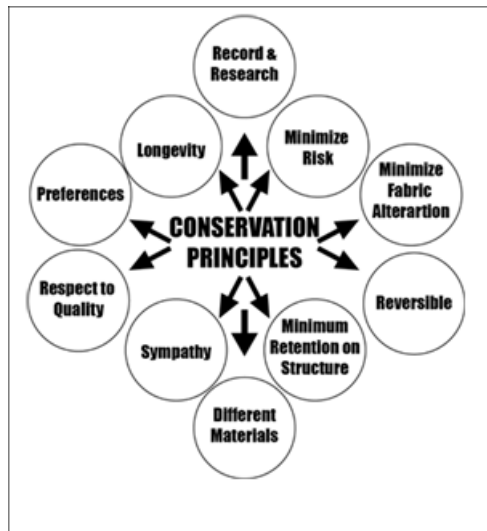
Record & Research

Longevity

Minimize Risk

Preferences

CONSERVATION PRINCIPLES

Minimize Fabric Alterartion

Respect to Quality

Reversible

Sympathy

Minimum Retention on Structure

Different Materials